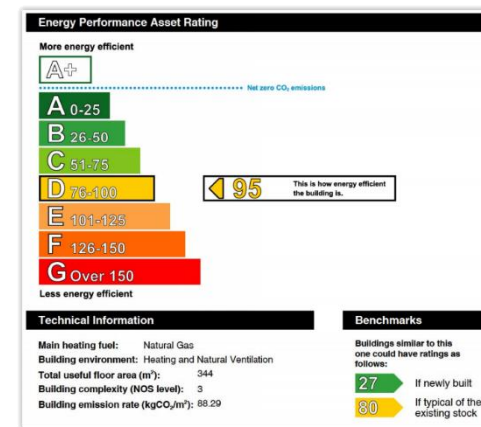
Energy Performance Asset Rating

More energy efficient

A+

Net zero $CO_2$ emissions

A 0-25

B 26-50

C 51-75

D 76-100

95

This is how energy efficient the building is.

E 101-125

F 126-150

G Over 150

Less energy efficient

Technical Information

Main heating fuel: Natural Gas

Building environment: Heating and Natural Ventilation

Total useful floor area ($m^2$): 344

Building complexity (NOS level): 3

Building emission rate ($kgCO_2/m^2$): 88.29

Benchmarks

Buildings similar to this one could have ratings as follows:

27 If newly built

80 If typical of the existing stock